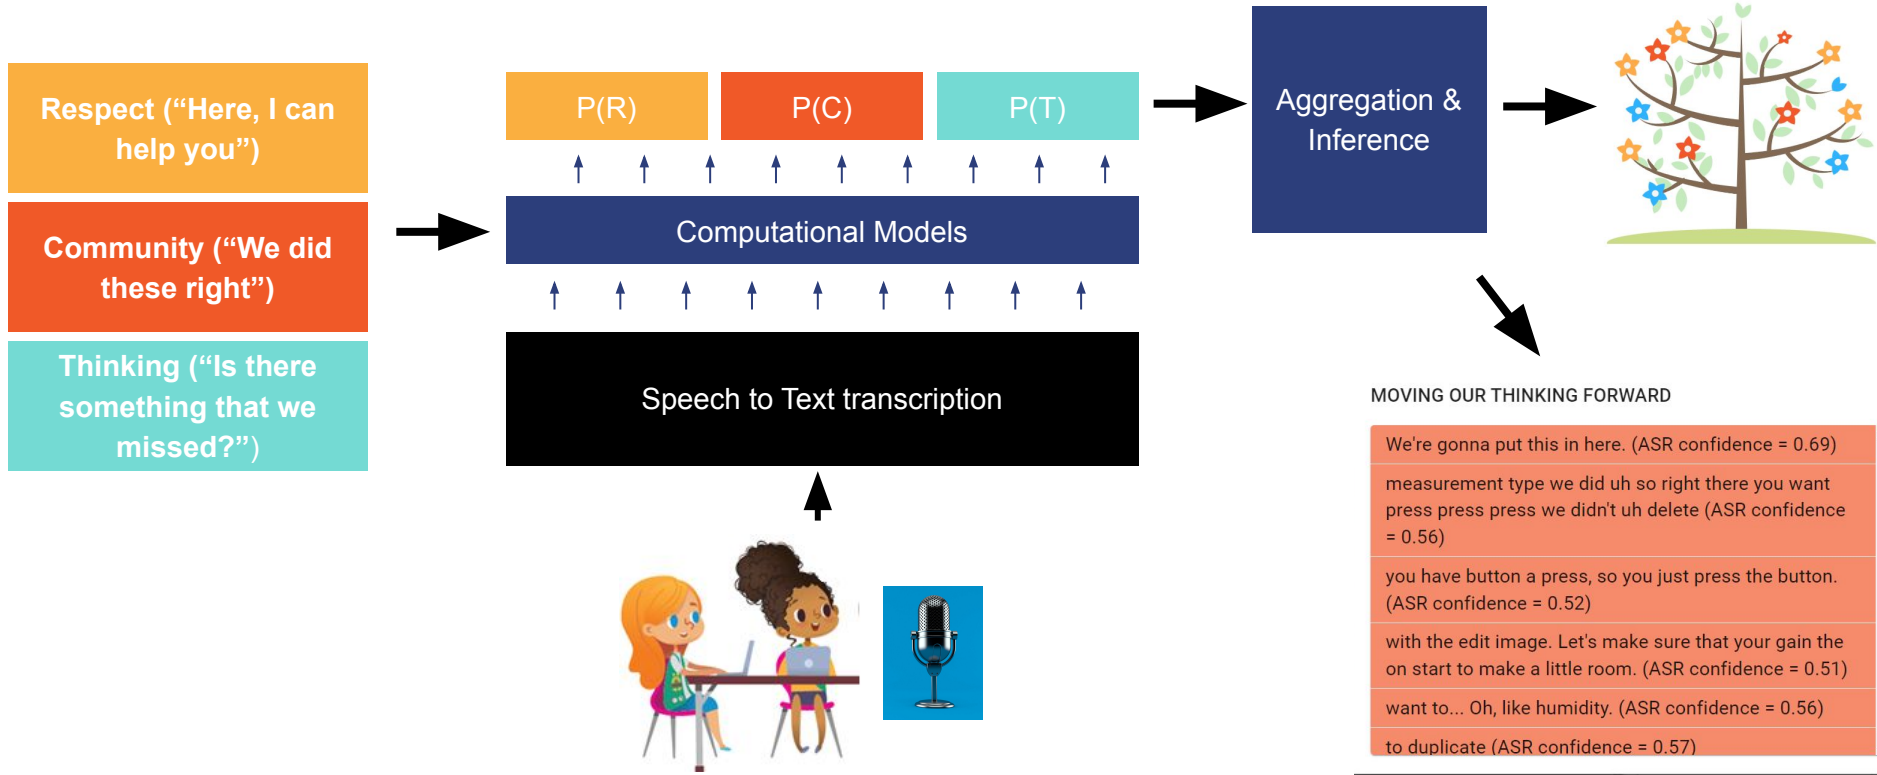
Respect (“Here, I can help you”)

Community (“We did these right”)

Thinking (“Is there something that we missed?”)

P(R)

P(C)

P(T)

Computational Models

Speech to Text transcription

Aggregation & Inference

MOVING OUR THINKING FORWARD

We're gonna put this in here. (ASR confidence = 0.69)

measurement type we did uh so right there you want press press press we didn't uh delete (ASR confidence = 0.56)

you have button a press, so you just press the button. (ASR confidence = 0.52)

with the edit image. Let's make sure that your gain the on start to make a little room. (ASR confidence = 0.51)

want to... Oh, like humidity. (ASR confidence = 0.56)

to duplicate (ASR confidence = 0.57)